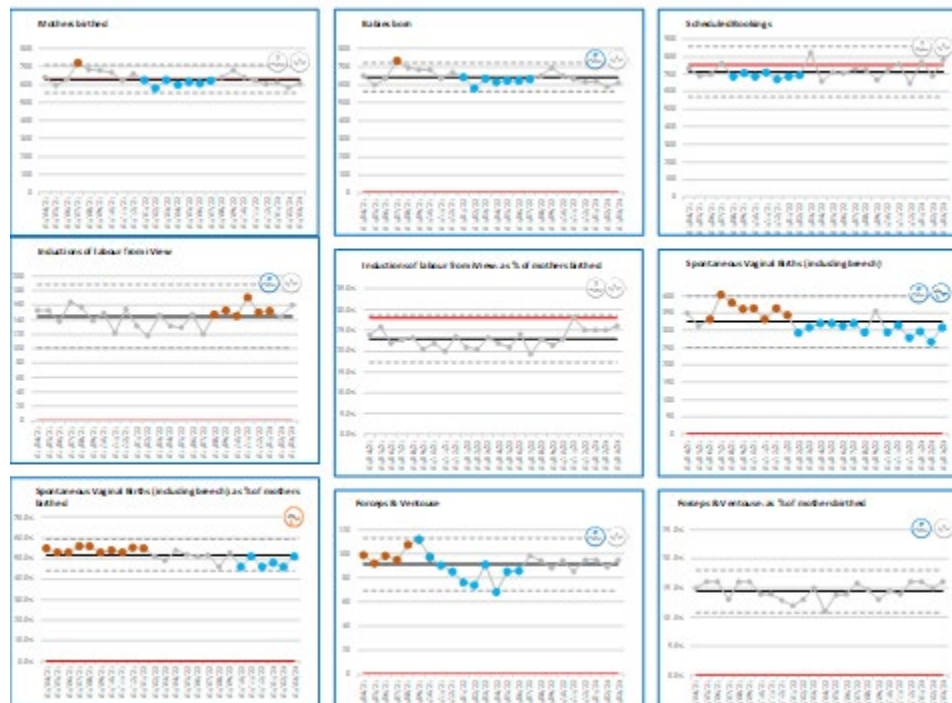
Mothers birthed

Babies born

Scheduled Bookings

Inductions of labour from iView

Inductions of labour from iView as % of mothers birthed

Spontaneous Vaginal Births (including breech)

Spontaneous Vaginal Births (including breech) as % of mothers birthed

Forceps & Ventouse

Forceps & Ventouse as % of mothers birthed